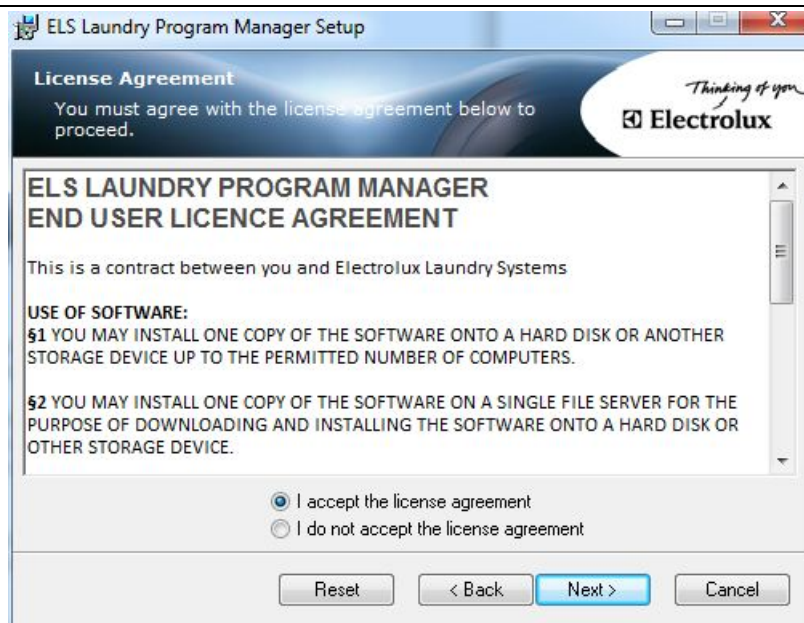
ELS Laundry Program Manager Setup

License Agreement
You must agree with the license agreement below to proceed.

Thinking of you
Electrolux

ELS LAUNDRY PROGRAM MANAGER
END USER LICENCE AGREEMENT

This is a contract between you and Electrolux Laundry Systems

USE OF SOFTWARE:
§1 YOU MAY INSTALL ONE COPY OF THE SOFTWARE ONTO A HARD DISK OR ANOTHER STORAGE DEVICE UP TO THE PERMITTED NUMBER OF COMPUTERS.

§2 YOU MAY INSTALL ONE COPY OF THE SOFTWARE ON A SINGLE FILE SERVER FOR THE PURPOSE OF DOWNLOADING AND INSTALLING THE SOFTWARE ONTO A HARD DISK OR OTHER STORAGE DEVICE.

I accept the license agreement
I do not accept the license agreement

Reset
< Back
Next >
Cancel